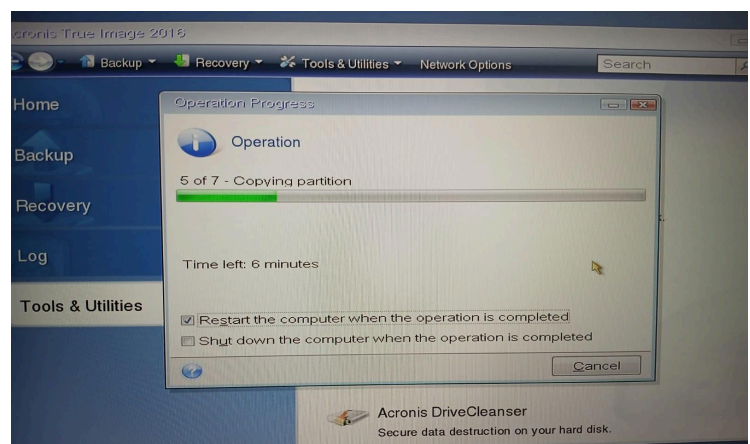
cronis True Image 2016

Backup Recovery Tools & Utilities Network Options Search

Home

Backup

Recovery

Log

Tools & Utilities

Operation Progress

Operation

5 of 7 - Copying partition

Time left: 6 minutes

☑ Restart the computer when the operation is completed
☐ Shut down the computer when the operation is completed

Cancel

Acronis DriveCleanser
Secure data destruction on your hard disk.